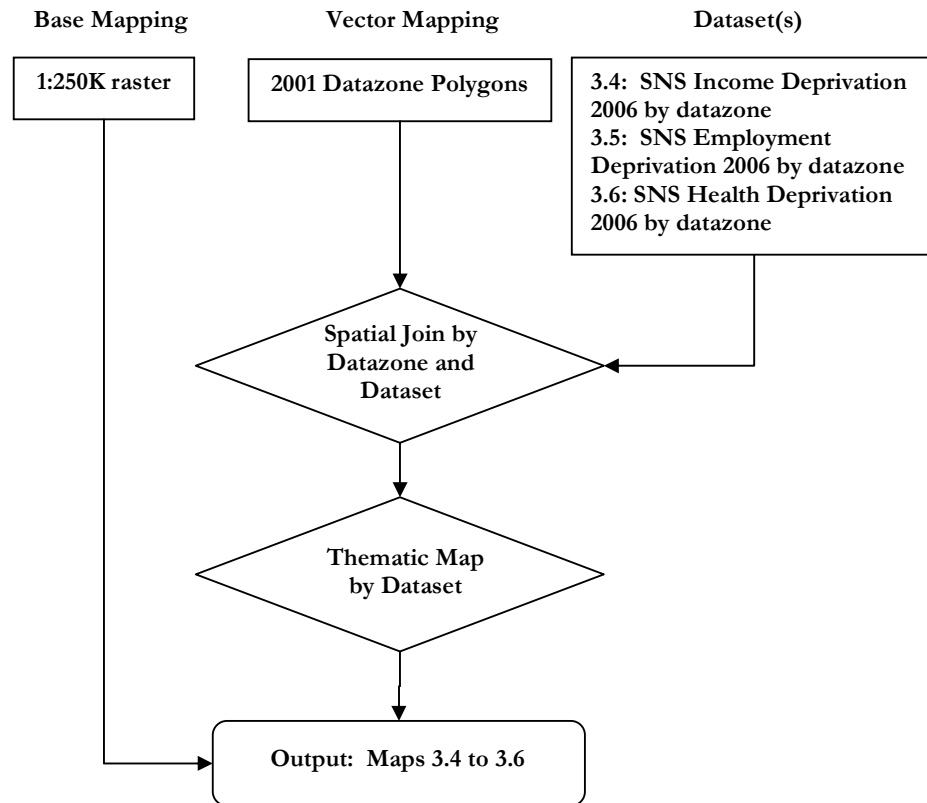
Base Mapping

Vector Mapping

Dataset(s)

1:250K raster

2001 Datazone Polygons

3.4: SNS Income Deprivation 2006 by datazone
3.5: SNS Employment Deprivation 2006 by datazone
3.6: SNS Health Deprivation 2006 by datazone

Spatial Join by Datazone and Dataset

Thematic Map by Dataset

Output: Maps 3.4 to 3.6